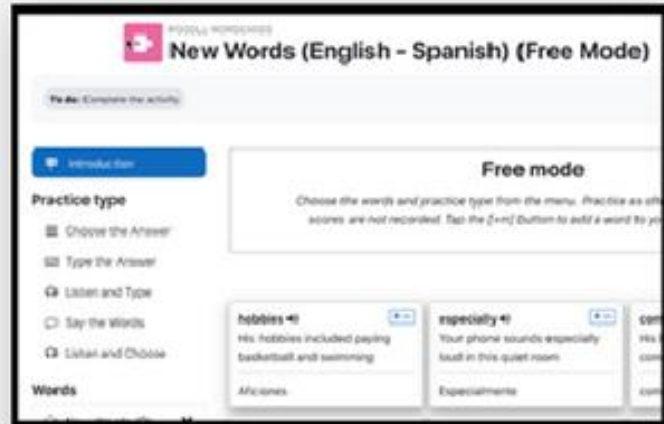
MOODLE WORDCARDS
New Words (English - Spanish) (Free Mode)

To do: Complete the activity

Introduction

Practice type

Choose the Answer

Type the Answer

Listen and Type

Say the Words

Listen and Choose

Words

Free mode

Choose the words and practice type from the menu. Practice as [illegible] scores are not recorded. Tap the [+/-] button to add a word to yo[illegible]

hobbies
His hobbies included paying basketball and swimming
Aficiones

especially
Your phone sounds especially loud in this quiet room
Especialmente

co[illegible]
His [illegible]
co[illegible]
co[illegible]